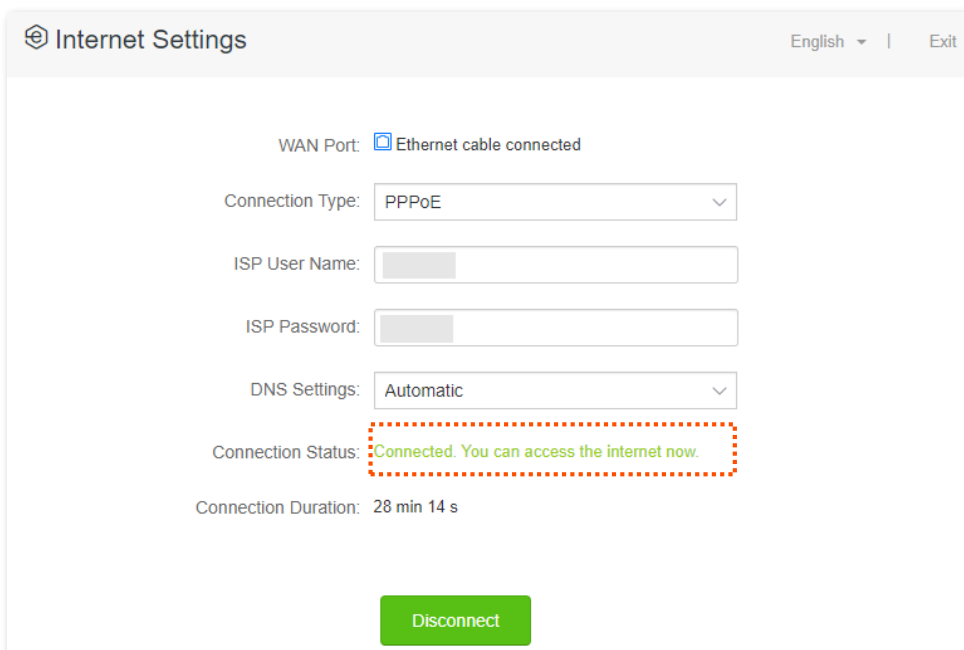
Internet Settings

English | Exit

WAN Port: Ethernet cable connected

Connection Type: PPPoE

ISP User Name:

ISP Password:

DNS Settings: Automatic

Connection Status: Connected. You can access the internet now.

Connection Duration: 28 min 14 s

Disconnect